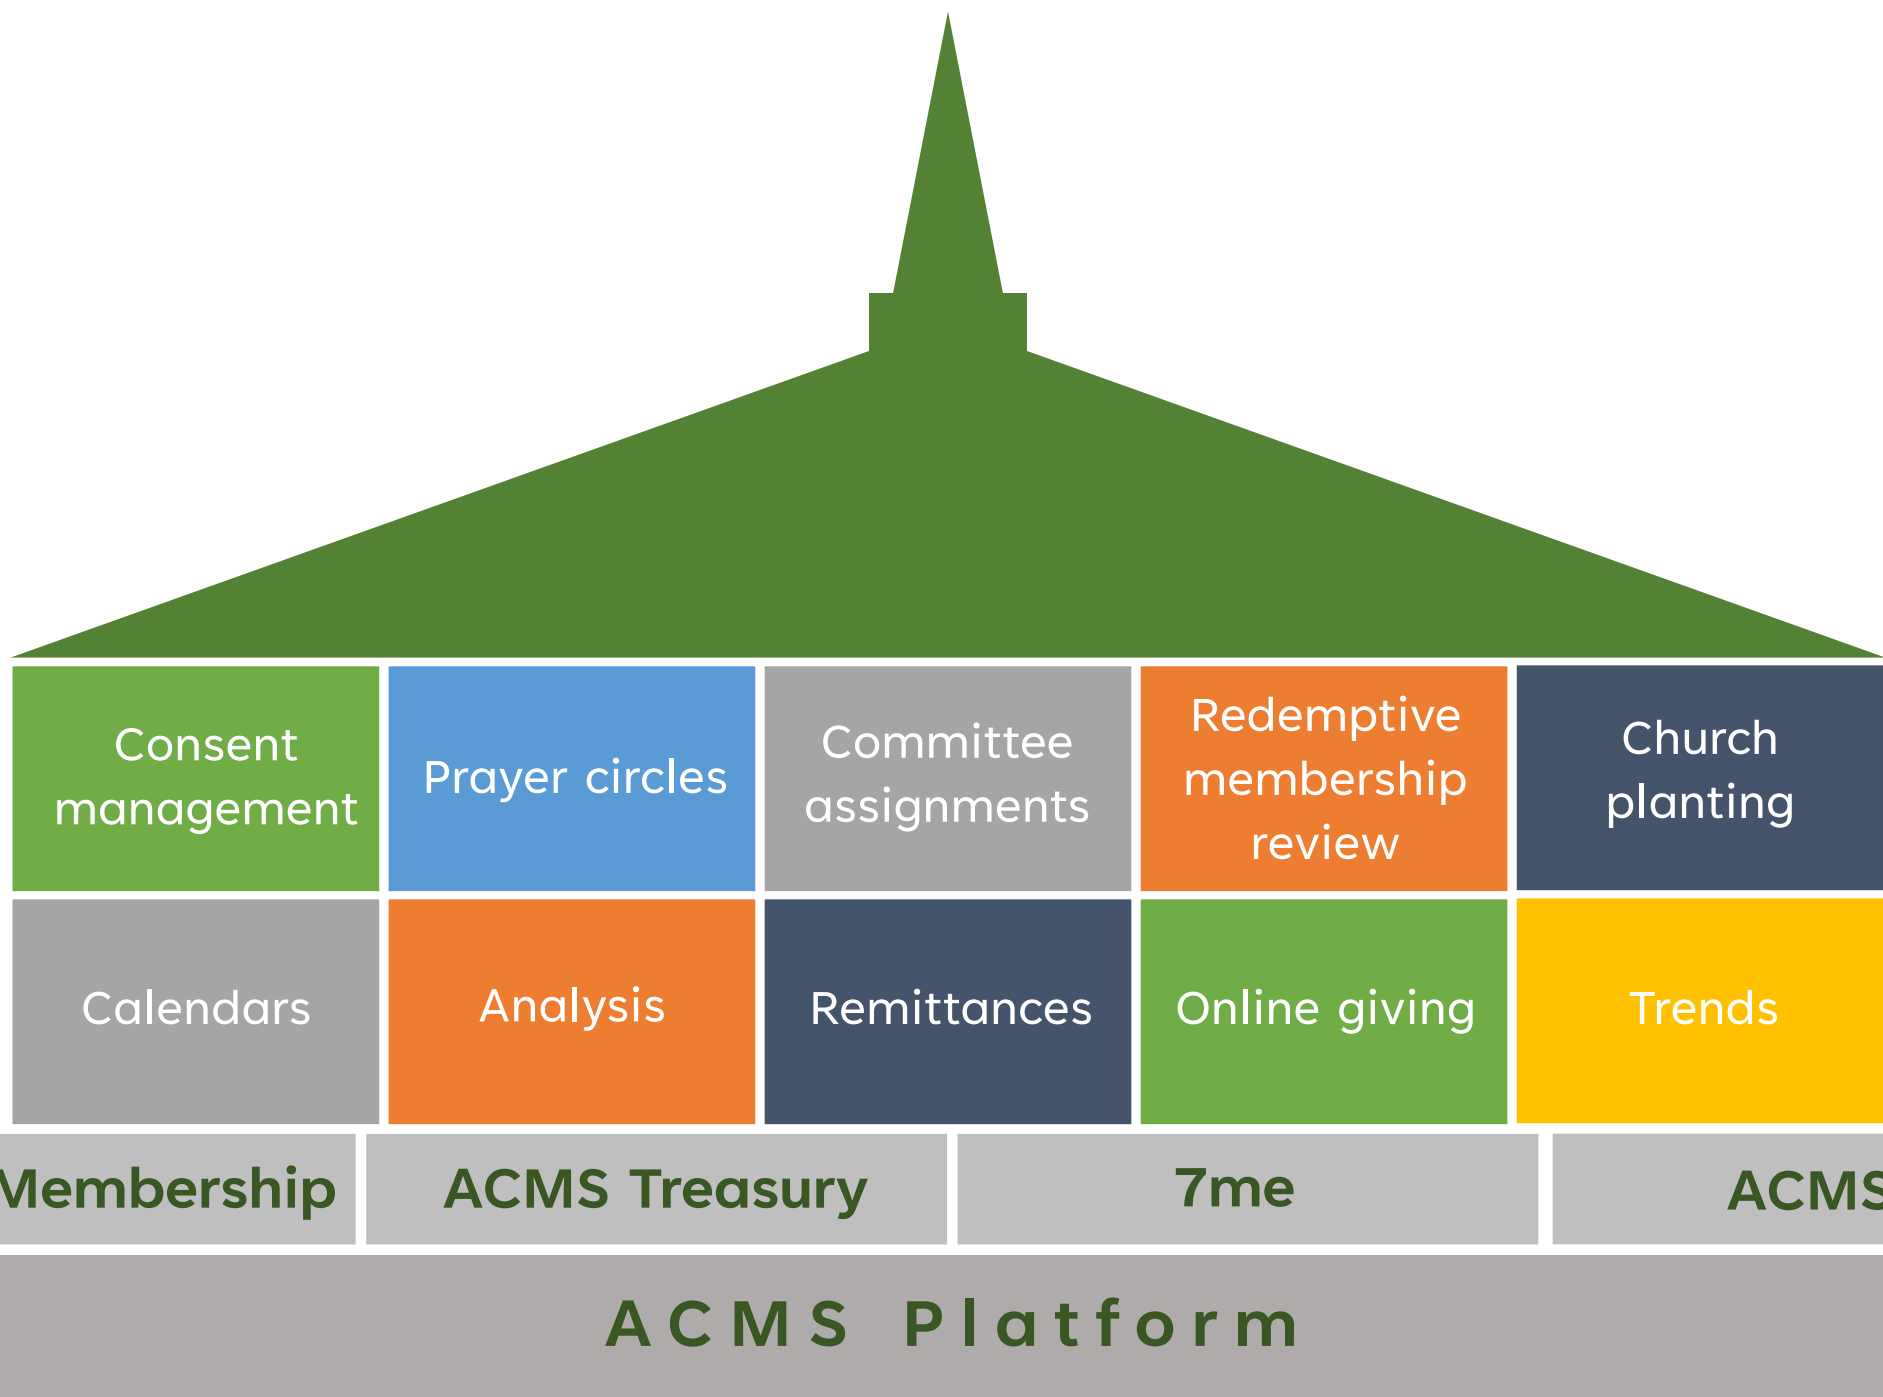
Consent management

Prayer circles

Committee assignments

Redemptive membership review

Church planting

Calendars

Analysis

Remittances

Online giving

Trends

Membership

ACMS Treasury

7me

ACMS

ACMS Platform